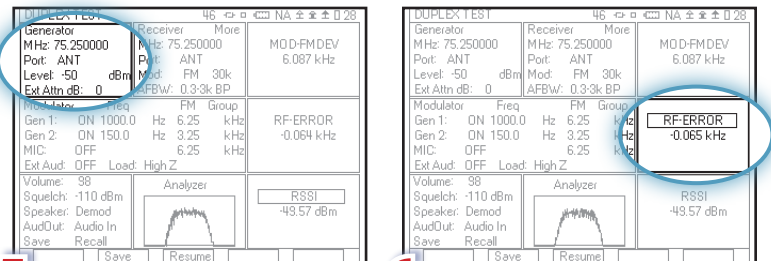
DUPLEX TEST 46 NA 28
Generator
MHz: 75.250000
Port: ANT
Level: -50 dBm
Ext Attn dB: 0
Receiver More
MHz: 75.250000
Port: ANT
Mod: FM 30k
AFBW: 0.3-3k BP
MOD-FMDEV
6.087 kHz
Modulator Freq FM Group
Gen 1: ON 1000.0 Hz 6.25 kHz
Gen 2: ON 150.0 Hz 3.25 kHz
MIC: OFF 6.25 kHz
Ext Aud: OFF Load: High Z
RF-ERROR
-0.064 kHz
Volume: 98
Squelch: -110 dBm
Speaker: Demod
AudOut: Audio In
Save Recall
Analyzer
RSSI
-49.57 dBm
Save Resume

DUPLEX TEST 46 NA 28
Generator
MHz: 75.250000
Port: ANT
Level: -50 dBm
Ext Attn dB: 0
Receiver More
MHz: 75.250000
Port: ANT
Mod: FM 30k
AFBW: 0.3-3k BP
MOD-FMDEV
6.087 kHz
Modulator Freq FM Group
Gen 1: ON 1000.0 Hz 6.25 kHz
Gen 2: ON 150.0 Hz 3.25 kHz
MIC: OFF 6.25 kHz
Ext Aud: OFF Load: High Z
RF-ERROR
-0.065 kHz
Volume: 98
Squelch: -110 dBm
Speaker: Demod
AudOut: Audio In
Save Recall
Analyzer
RSSI
-49.57 dBm
Save Resume